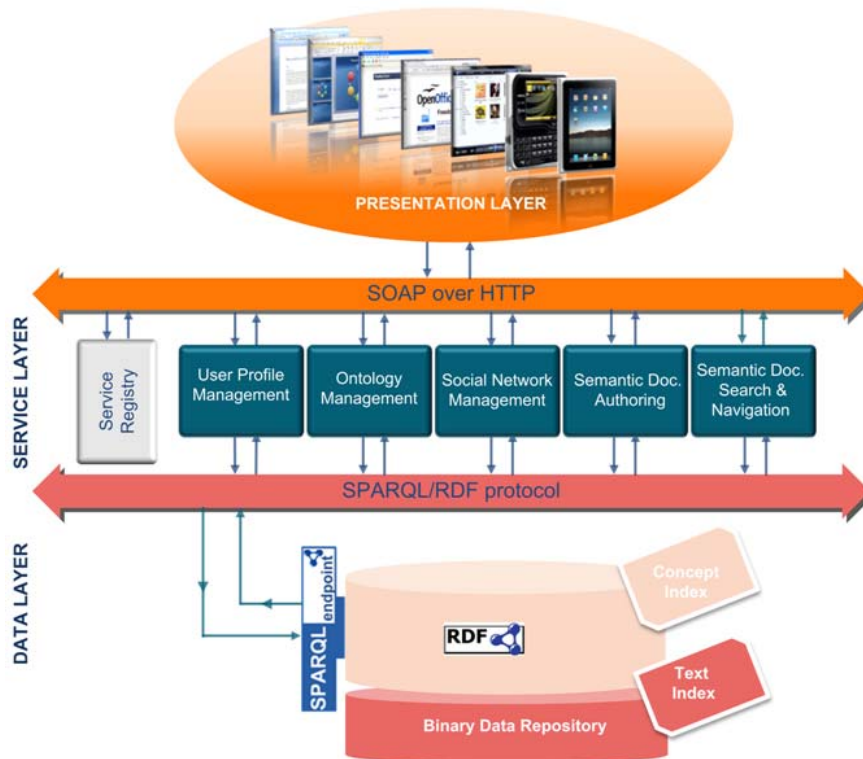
OpenOffice

PRESENTATION LAYER

SOAP over HTTP

SERVICE LAYER

Service Registry

User Profile Management

Ontology Management

Social Network Management

Semantic Doc. Authoring

Semantic Doc. Search & Navigation

SPARQL/RDF protocol

DATA LAYER

SPARQL endpoint

RDF

Concept Index

Text Index

Binary Data Repository